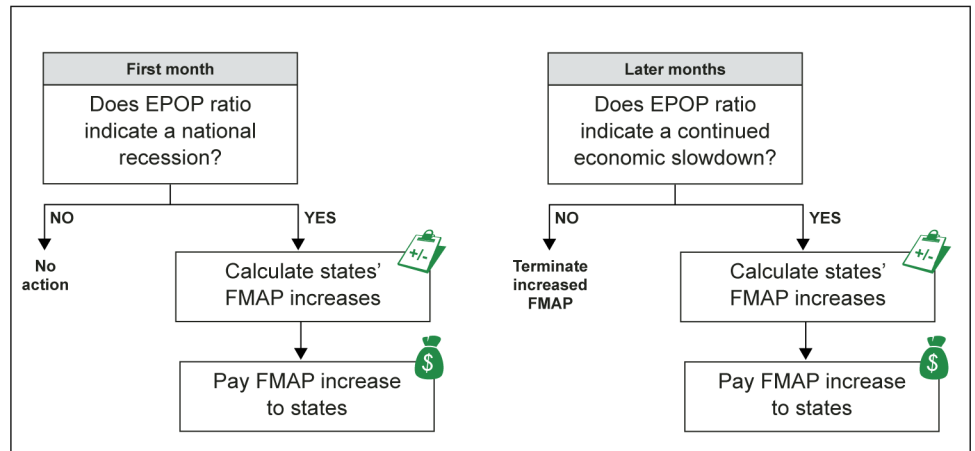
First month

Does EPOP ratio indicate a national recession?

NO

No action

YES

Calculate states' FMAP increases

+/-

Pay FMAP increase to states

$

Later months

Does EPOP ratio indicate a continued economic slowdown?

NO

Terminate increased FMAP

YES

Calculate states' FMAP increases

+/-

Pay FMAP increase to states

$